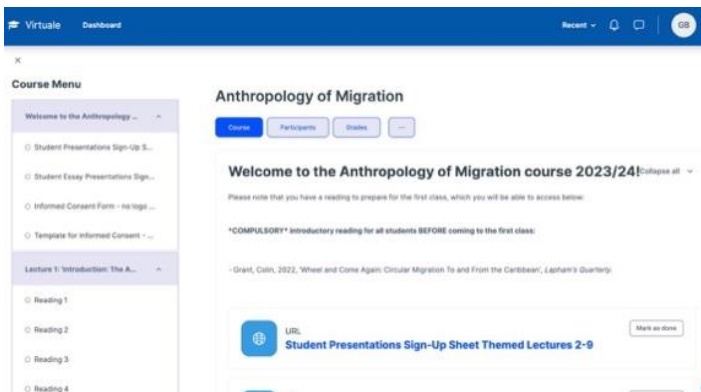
Virtuale Dashboard

Recent GB

×

Course Menu

Welcome to the Anthropology ...

Student Presentations Sign-Up S...

Student Essay Presentations Sign...

Informed Consent Form - no logo ...

Template for Informed Consent - ...

Lecture 1: 'Introduction: The A...

Reading 1

Reading 2

Reading 3

Reading 4

Anthropology of Migration

Course Participants Grades ...

Welcome to the Anthropology of Migration course 2023/24!

Collapse all

Please note that you have a reading to prepare for the first class, which you will be able to access below:

*COMPULSORY* introductory reading for all students BEFORE coming to the first class:

- Grant, Colin, 2022, 'Wheel and Come Again: Circular Migration To and From the Caribbean', Lapham's Quarterly.

URL

Student Presentations Sign-Up Sheet Themed Lectures 2-9

Mark as done